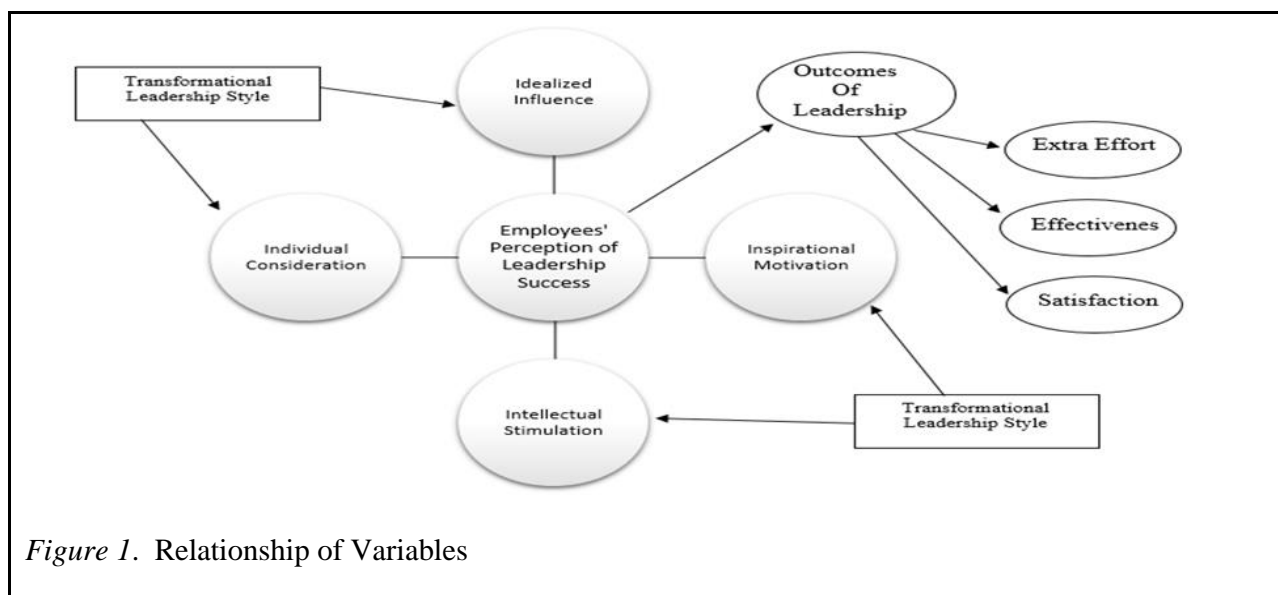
Transformational Leadership Style

Idealized Influence

Outcomes Of Leadership

Extra Effort

Individual Consideration

Employees' Perception of Leadership Success

Inspirational Motivation

Effectivenes

Satisfaction

Intellectual Stimulation

Transformational Leadership Style

*Figure 1*. Relationship of Variables